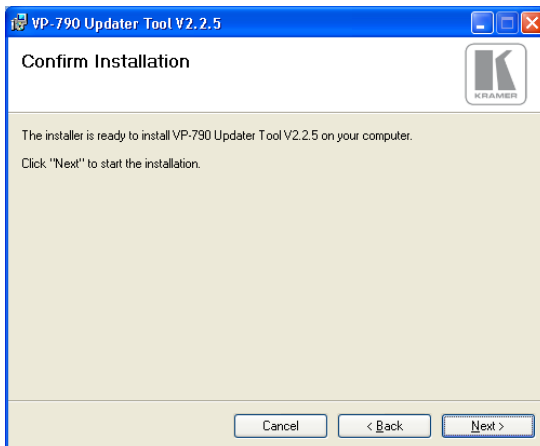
VP-790 Updater Tool V2.2.5

Confirm Installation

KRAMER

The installer is ready to install VP-790 Updater Tool V2.2.5 on your computer.

Click "Next" to start the installation.

Cancel

< Back

Next >